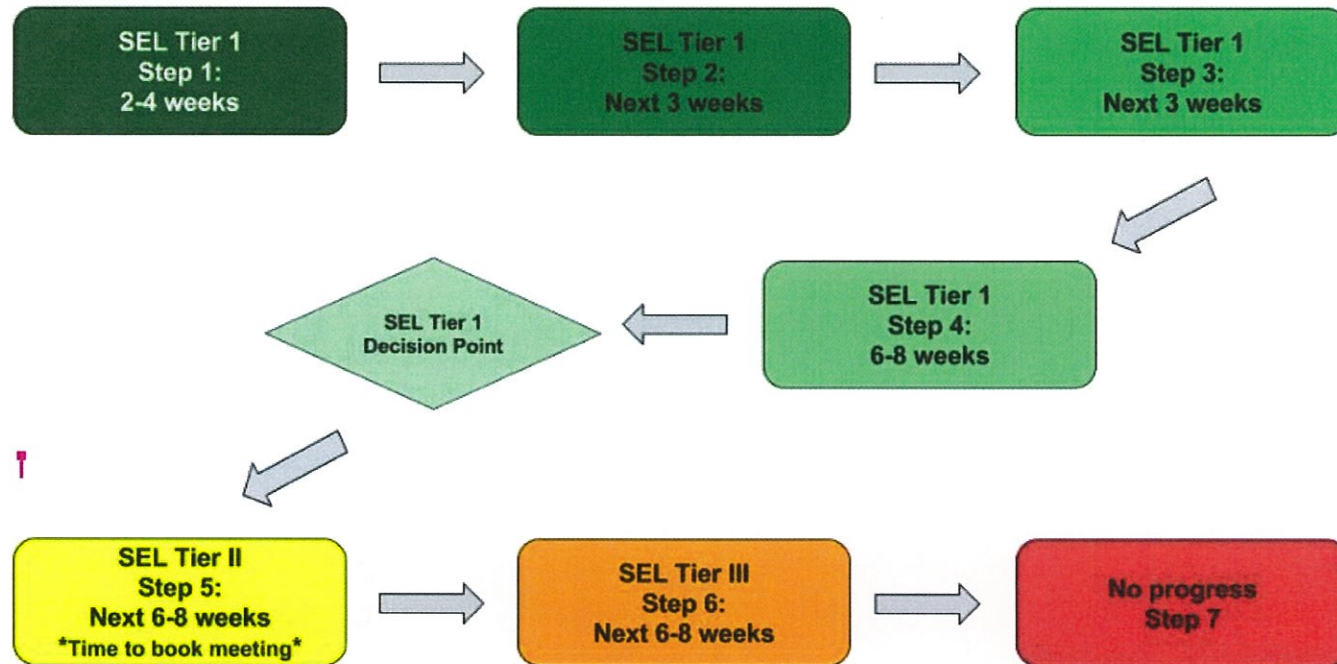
SEL Tier 1
Step 1:
2-4 weeks

SEL Tier 1
Step 2:
Next 3 weeks

SEL Tier 1
Step 3:
Next 3 weeks

SEL Tier 1
Step 4:
6-8 weeks

SEL Tier 1
Decision Point

SEL Tier II
Step 5:
Next 6-8 weeks
*Time to book meeting*

SEL Tier III
Step 6:
Next 6-8 weeks

No progress
Step 7